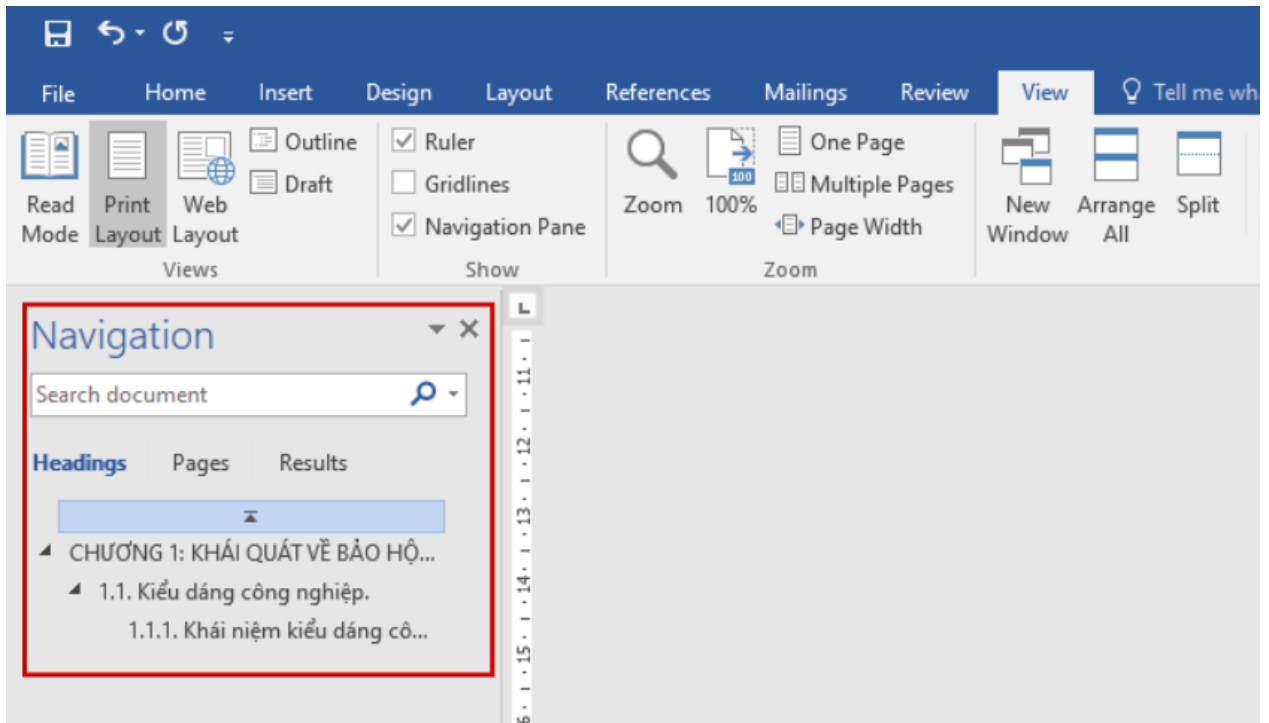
File Home Insert Design Layout References Mailings Review View Tell me wh

Read Mode Print Layout Web Layout Outline Draft
Views

Ruler
Gridlines
Navigation Pane
Show

Zoom 100% One Page Multiple Pages Page Width
Zoom

New Window Arrange All Split

Navigation

Search document

Headings Pages Results

CHƯƠNG 1: KHÁI QUÁT VỀ BẢO HỘ...
1.1. Kiểu dáng công nghiệp.
1.1.1. Khái niệm kiểu dáng cô...

11 12 13 14 15